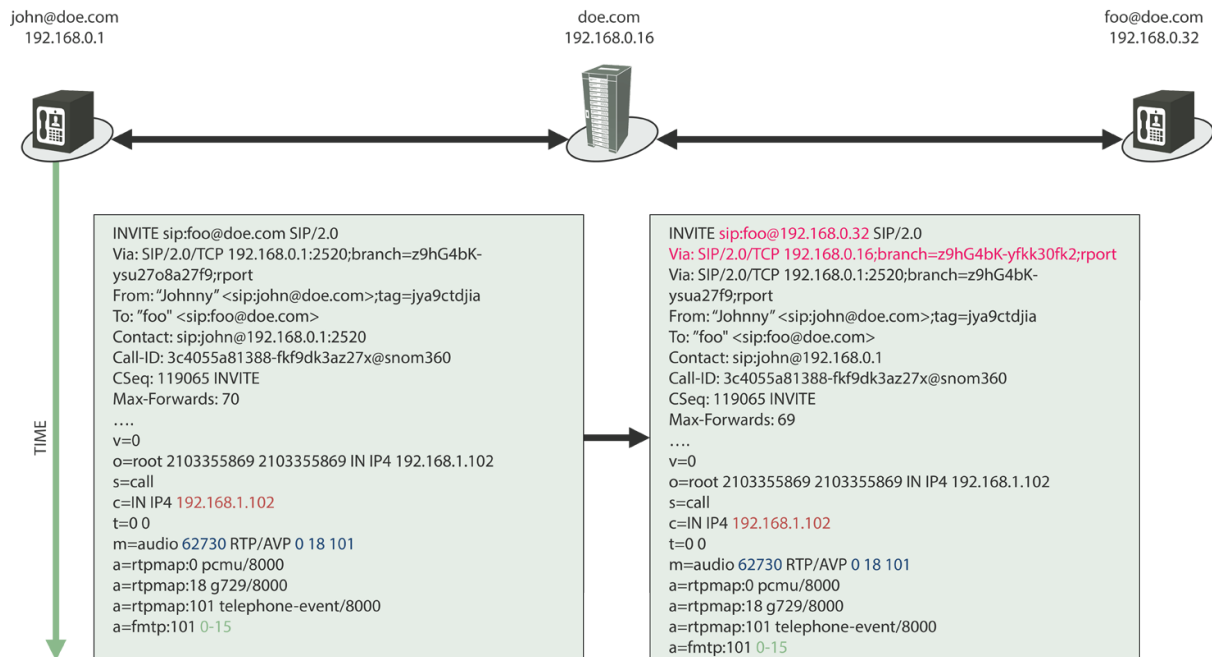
john@doe.com
192.168.0.1

doe.com
192.168.0.16

foo@doe.com
192.168.0.32

TIME

INVITE sip:foo@doe.com SIP/2.0
Via: SIP/2.0/TCP 192.168.0.1:2520;branch=z9hG4bK-ysu27o8a27f9;rport
From: "Johnny" <sip:john@doe.com>;tag=jya9ctdjia
To: "foo" <sip:foo@doe.com>
Contact: sip:john@192.168.0.1:2520
Call-ID: 3c4055a81388-fkf9dk3az27x@snom360
CSeq: 119065 INVITE
Max-Forwards: 70
….
v=0
o=root 2103355869 2103355869 IN IP4 192.168.1.102
s=call
c=IN IP4 192.168.1.102
t=0 0
m=audio 62730 RTP/AVP 0 18 101
a=rtpmap:0 pcmu/8000
a=rtpmap:18 g729/8000
a=rtpmap:101 telephone-event/8000
a=fmtp:101 0-15

INVITE sip:foo@192.168.0.32 SIP/2.0
Via: SIP/2.0/TCP 192.168.0.16;branch=z9hG4bK-yfkk30fk2;rport
Via: SIP/2.0/TCP 192.168.0.1:2520;branch=z9hG4bK-ysua27f9;rport
From: "Johnny" <sip:john@doe.com>;tag=jya9ctdjia
To: "foo" <sip:foo@doe.com>
Contact: sip:john@192.168.0.1
Call-ID: 3c4055a81388-fkf9dk3az27x@snom360
CSeq: 119065 INVITE
Max-Forwards: 69
….
v=0
o=root 2103355869 2103355869 IN IP4 192.168.1.102
s=call
c=IN IP4 192.168.1.102
t=0 0
m=audio 62730 RTP/AVP 0 18 101
a=rtpmap:0 pcmu/8000
a=rtpmap:18 g729/8000
a=rtpmap:101 telephone-event/8000
a=fmtp:101 0-15